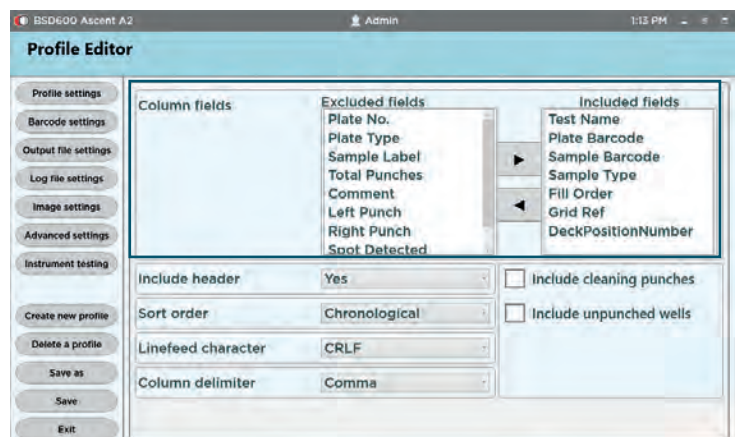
BSD600 Ascent A2
Admin
1:13 PM

Profile Editor

Profile settings
Barcode settings
Output file settings
Log file settings
Image settings
Advanced settings
Instrument testing

Create new profile
Delete a profile
Save as
Save
Exit

Column fields

Excluded fields
Plate No.
Plate Type
Sample Label
Total Punches
Comment
Left Punch
Right Punch
Spot Detected

Included fields
Test Name
Plate Barcode
Sample Barcode
Sample Type
Fill Order
Grid Ref
DeckPositionNumber

Include header
Yes

Sort order
Chronological

Linefeed character
CRLF

Column delimiter
Comma

Include cleaning punches

Include unpunched wells